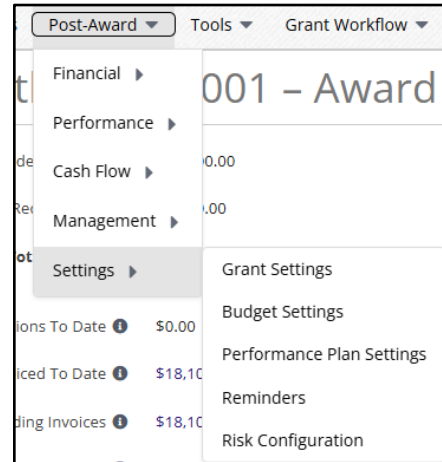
s Post-Award ▼ Tools ▼ Grant Workflow ▼

Financial ▶
Performance ▶
Cash Flow ▶
Management ▶
Settings ▶

Grant Settings
Budget Settings
Performance Plan Settings
Reminders
Risk Configuration

th 001 – Award

de 0.00
Re .00
ot

ions To Date $0.00
iced To Date $18,10
ding Invoices $18,10